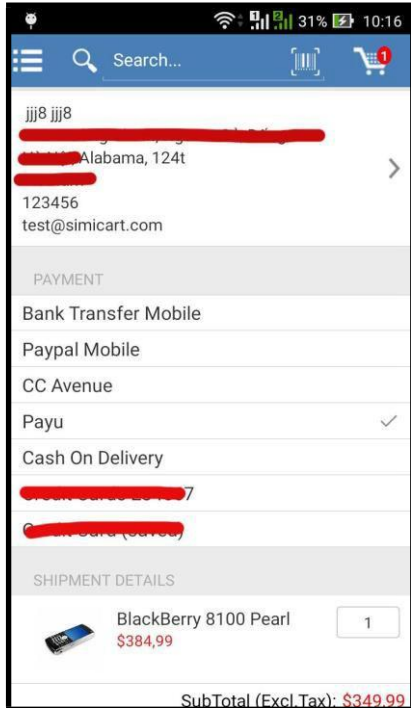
31% 10:16

Search...

1

jjj8 jjj8
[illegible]
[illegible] Alabama, 124t
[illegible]
123456
test@simicart.com

PAYMENT
Bank Transfer Mobile
Paypal Mobile
CC Avenue
Payu
Cash On Delivery
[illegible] 7
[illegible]

SHIPMENT DETAILS
BlackBerry 8100 Pearl
$384,99
1

SubTotal (Excl.Tax): $349.99